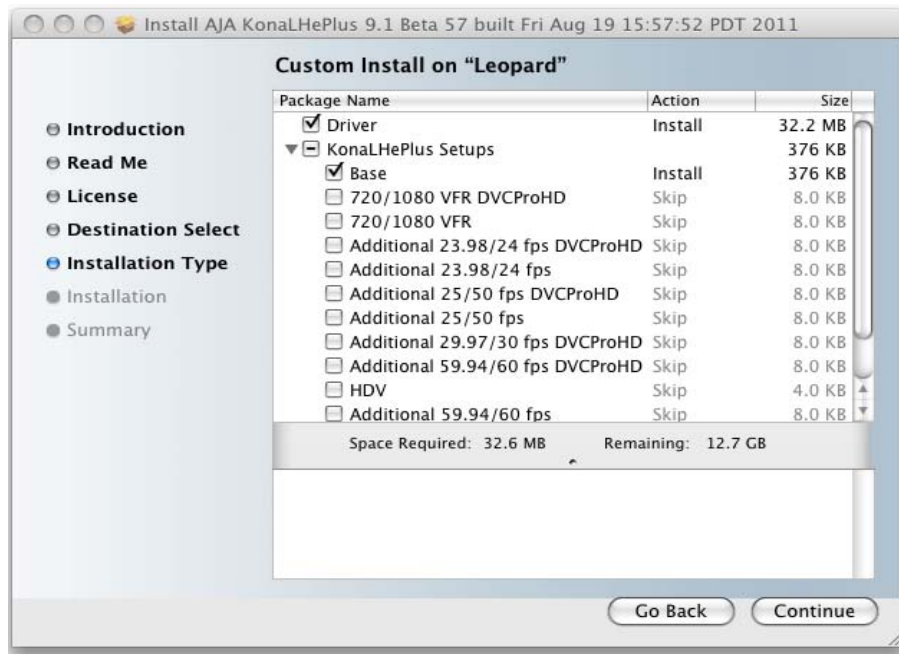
Install AJA KonaLHePlus 9.1 Beta 57 built Fri Aug 19 15:57:52 PDT 2011

Custom Install on "Leopard"

Introduction
Read Me
License
Destination Select
Installation Type
Installation
Summary

| Package Name | Action | Size |
|---|---|---|
| Driver | Install | 32.2 MB |
| KonaLHePlus Setups | | 376 KB |
| Base | Install | 376 KB |
| 720/1080 VFR DVCProHD | Skip | 8.0 KB |
| 720/1080 VFR | Skip | 8.0 KB |
| Additional 23.98/24 fps DVCProHD | Skip | 8.0 KB |
| Additional 23.98/24 fps | Skip | 8.0 KB |
| Additional 25/50 fps DVCProHD | Skip | 8.0 KB |
| Additional 25/50 fps | Skip | 8.0 KB |
| Additional 29.97/30 fps DVCProHD | Skip | 8.0 KB |
| Additional 59.94/60 fps DVCProHD | Skip | 8.0 KB |
| HDV | Skip | 4.0 KB |
| Additional 59.94/60 fps | Skip | 8.0 KB |

Space Required: 32.6 MB Remaining: 12.7 GB

Go Back Continue